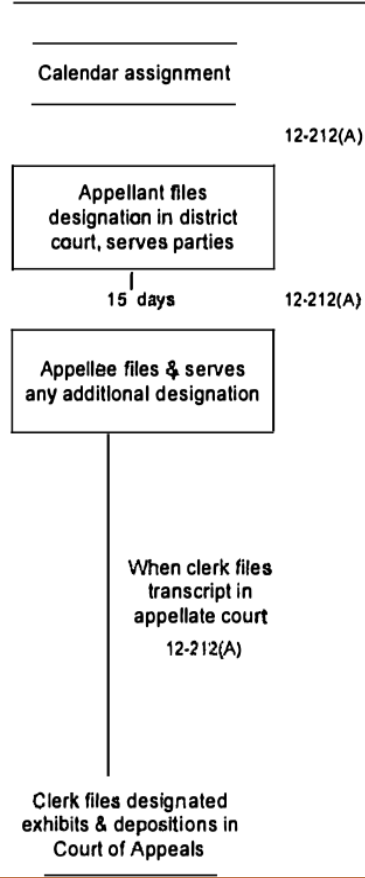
Calendar assignment

12-212(A)

Appellant files designation in district court, serves parties

15 days

12-212(A)

Appellee files & serves any additional designation

When clerk files transcript in appellate court

12-212(A)

Clerk files designated exhibits & depositions in Court of Appeals